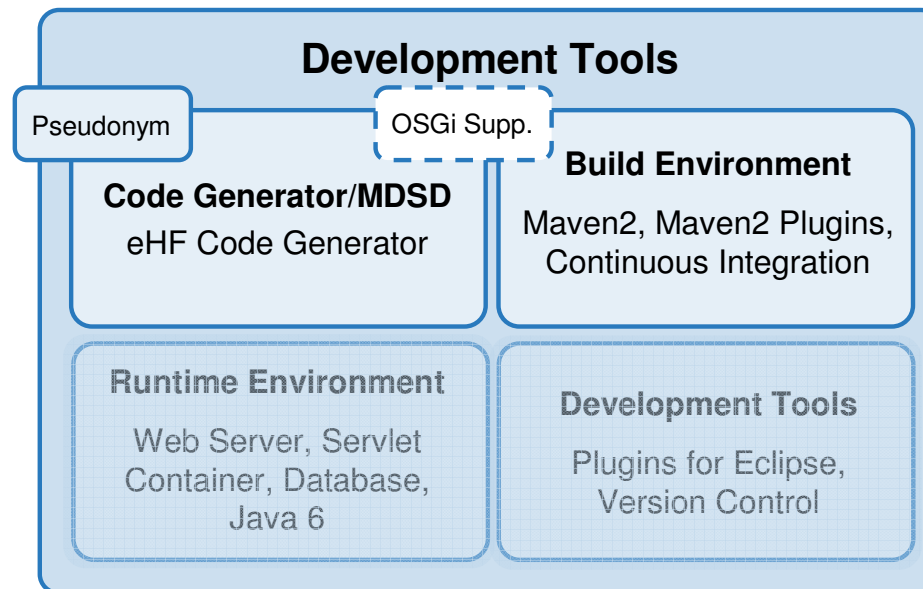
Development Tools

Pseudonym

OSGi Supp.

Code Generator/MDSD
eHF Code Generator

Build Environment
Maven2, Maven2 Plugins, Continuous Integration

Runtime Environment
Web Server, Servlet Container, Database, Java 6

Development Tools
Plugins for Eclipse, Version Control